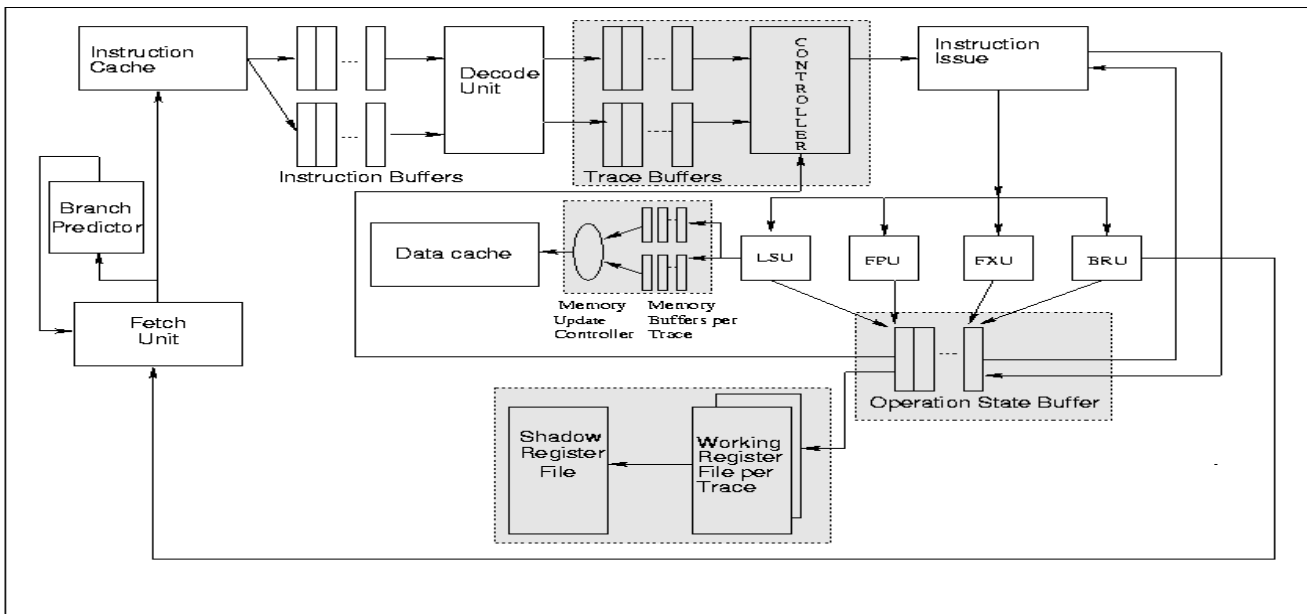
Instruction Cache

Instruction Buffers

Decode Unit

Trace Buffers

CONTROLLER

Instruction Issue

Branch Predictor

Fetch Unit

Data cache

Memory Update Controller

Memory Buffers per Trace

LSU

FPU

FXU

BRU

Operation State Buffer

Shadow Register File

Working Register File per Trace